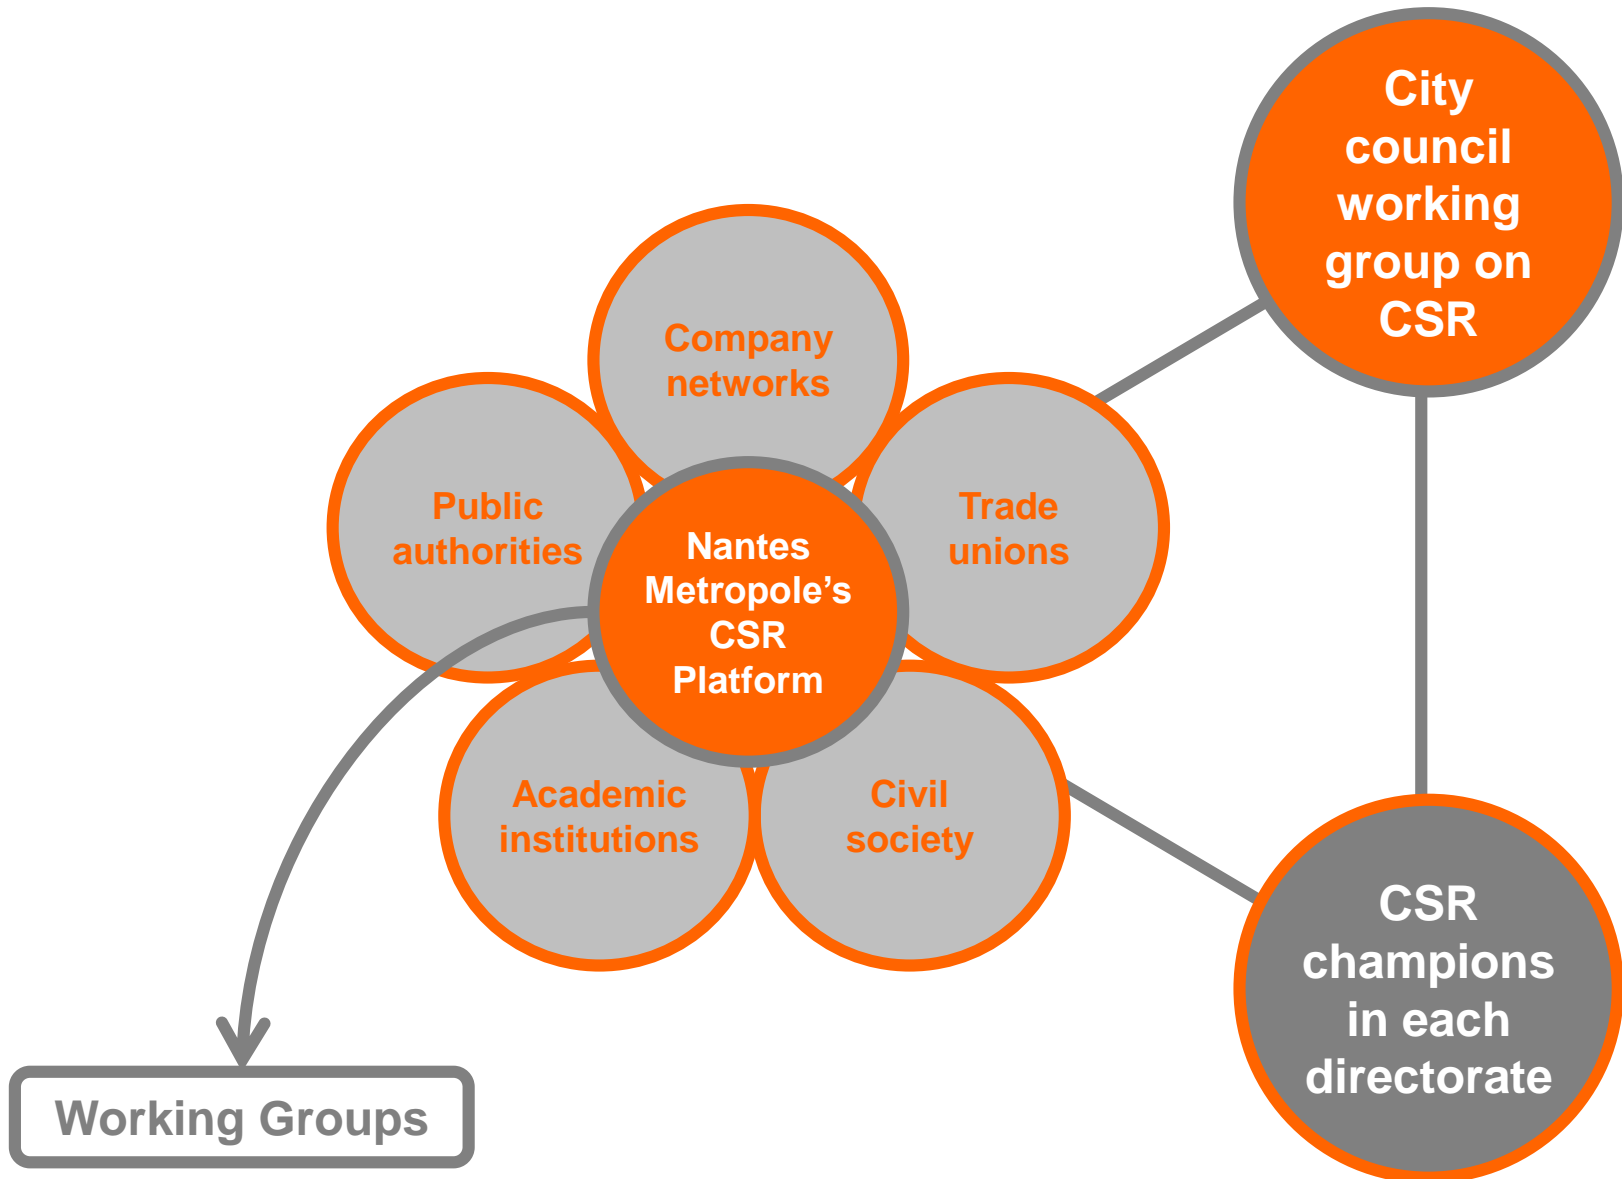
City council working group on CSR

Company networks

Public authorities

Trade unions

Nantes Metropole's CSR Platform

Academic institutions

Civil society

CSR champions in each directorate

Working Groups